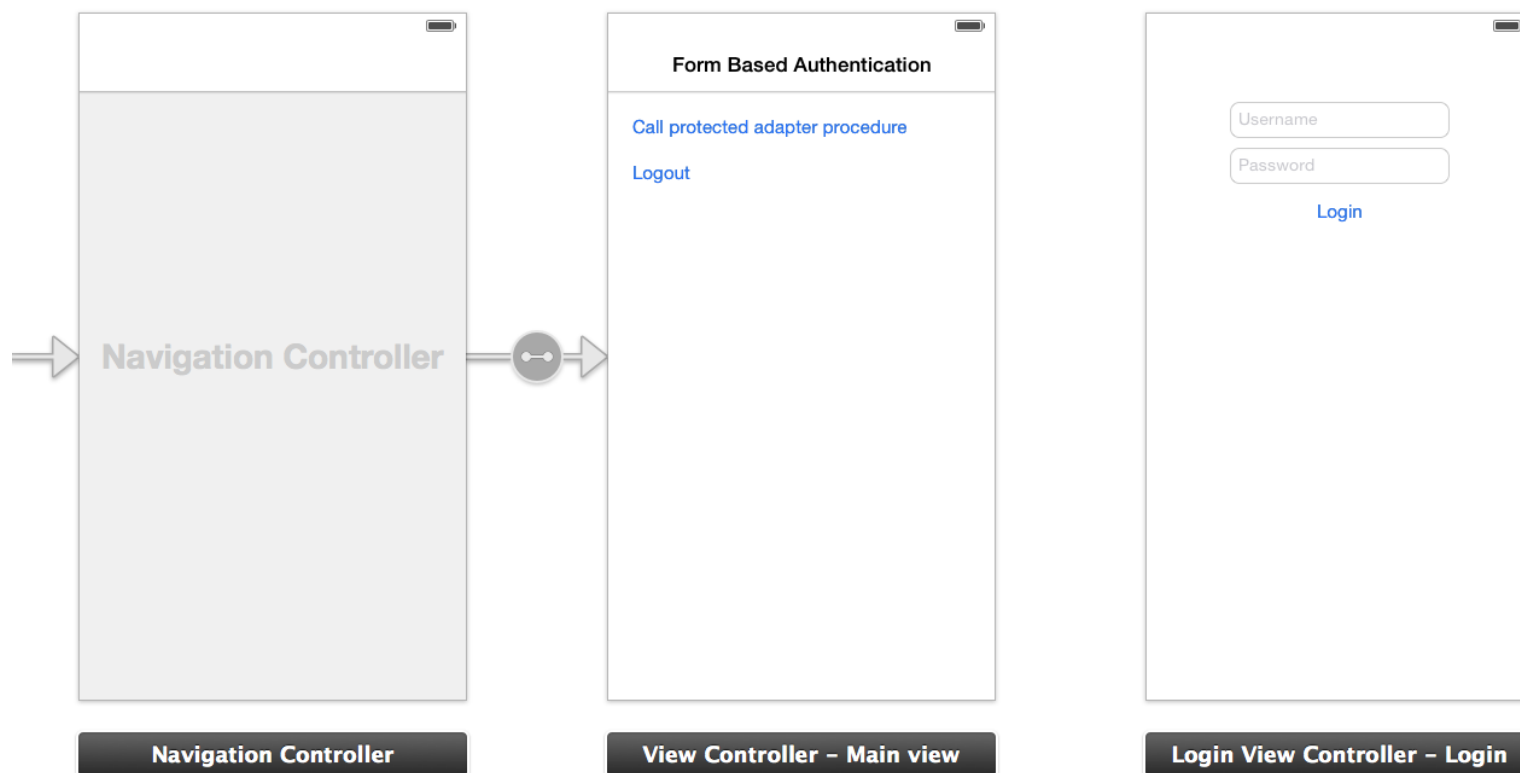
Navigation Controller

Navigation Controller

Form Based Authentication

Call protected adapter procedure

Logout

View Controller - Main view

Username

Password

Login

Login View Controller - Login